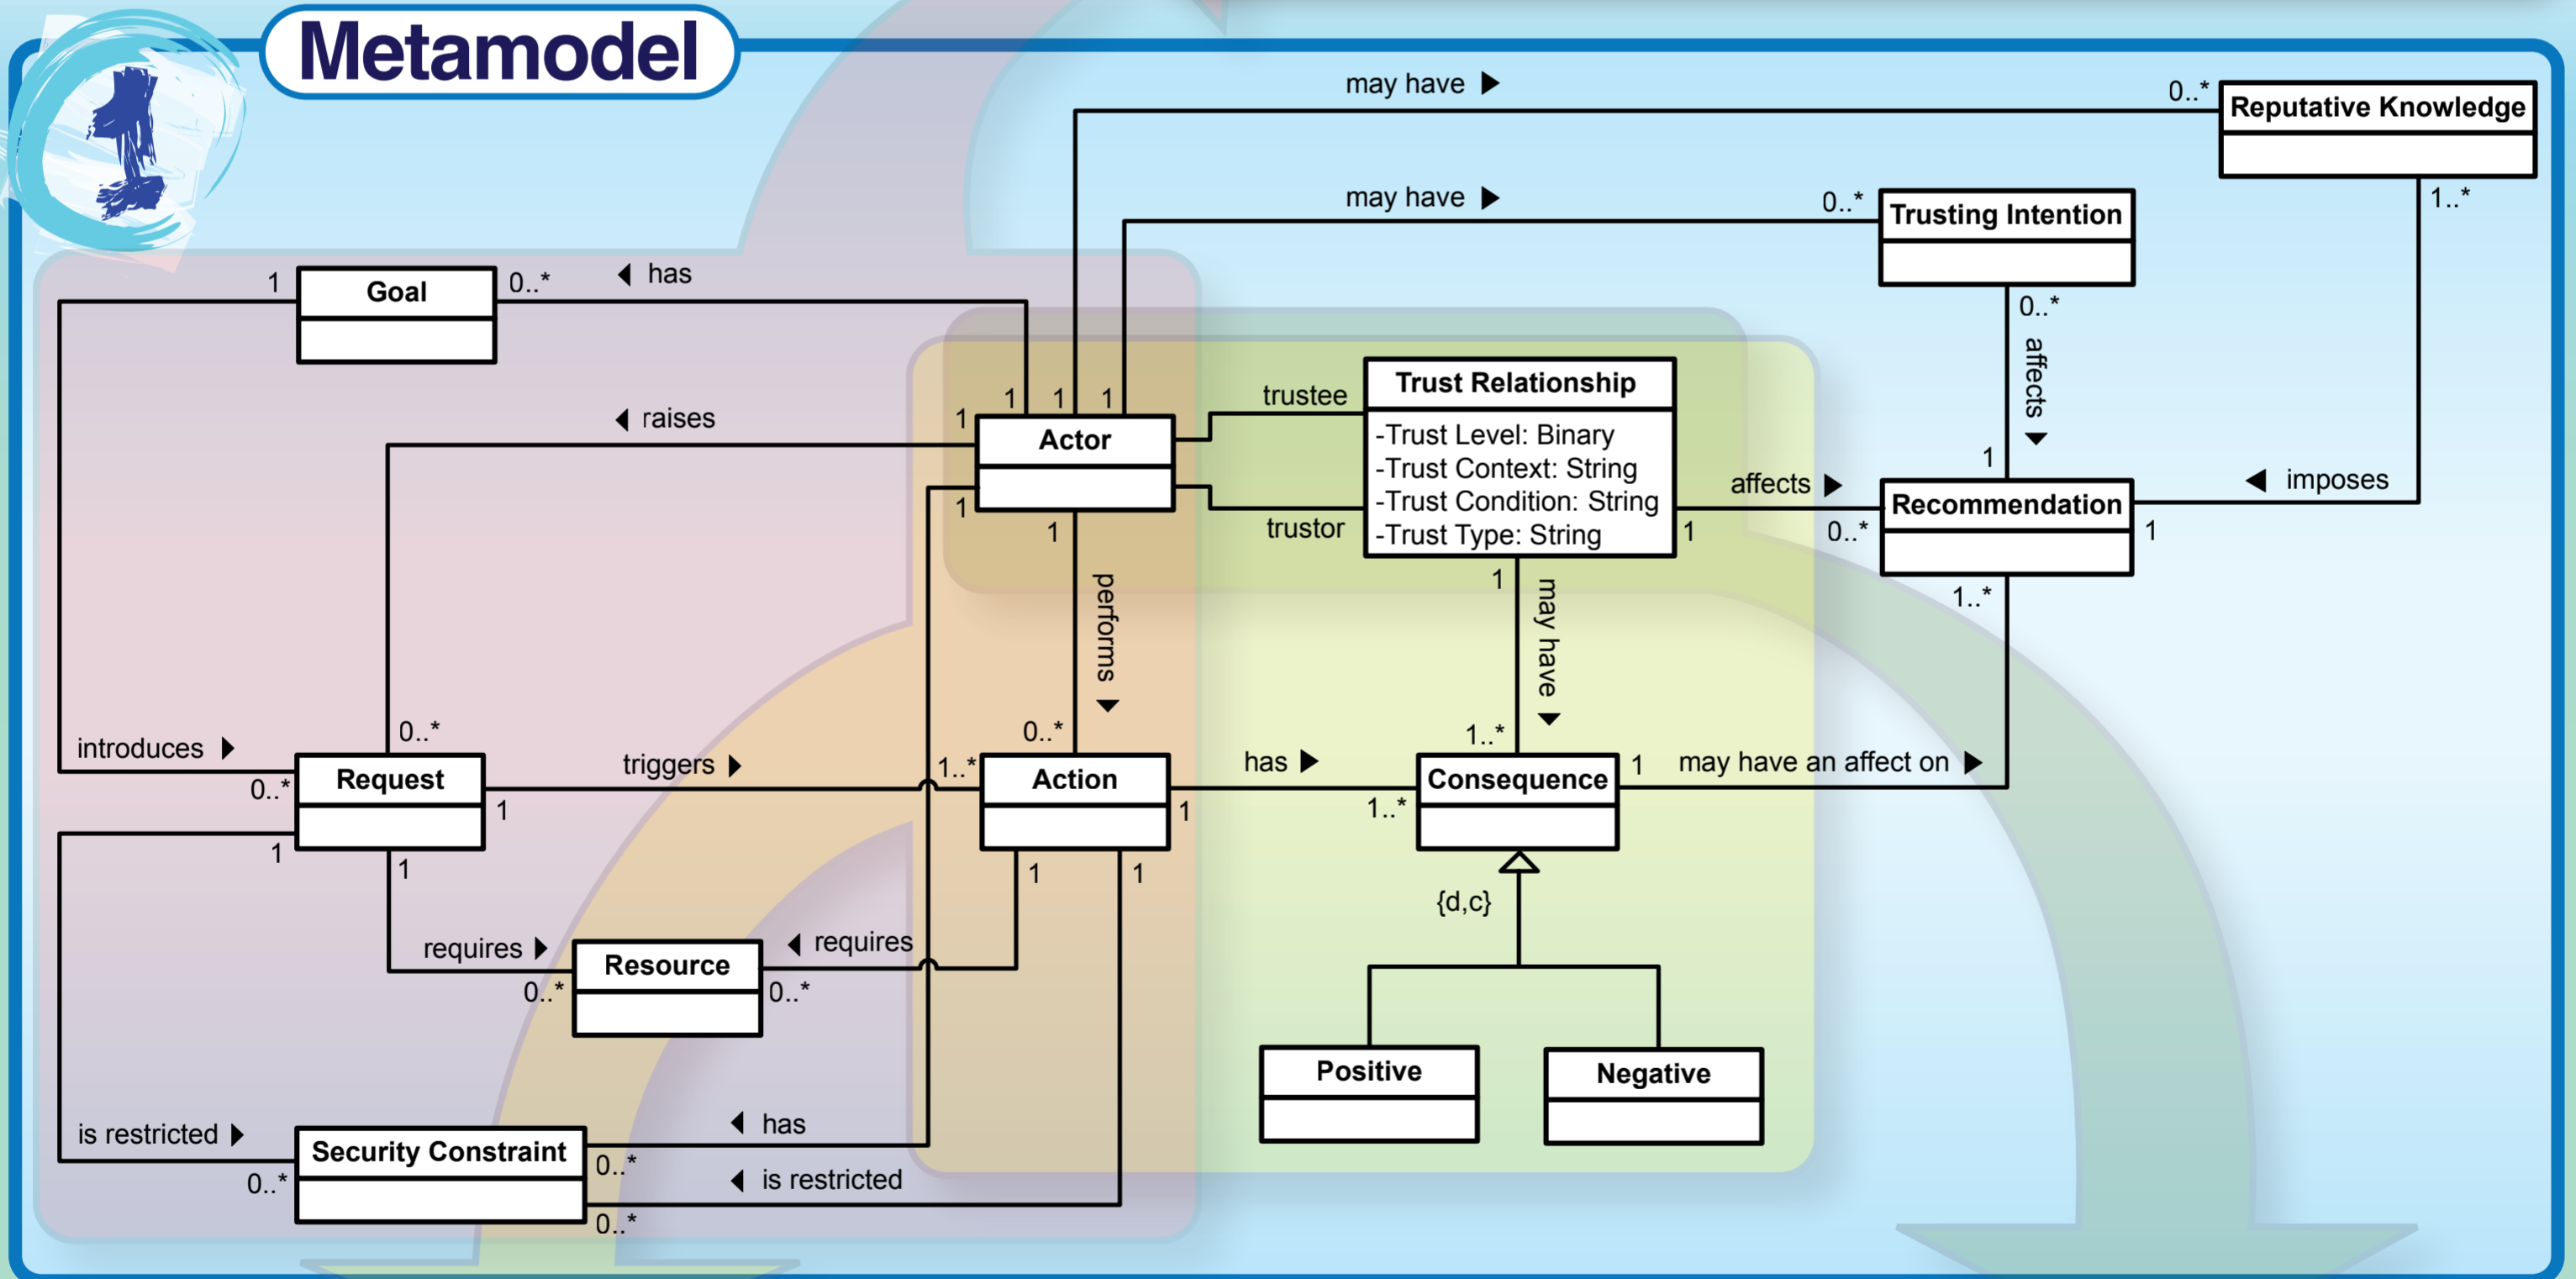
Metamodel

may have
0..*
Reputative Knowledge
may have
0..*
Trusting Intention
1..*
1
Goal
0..*
has
0..*
affects
1
1
1
raises
1
Actor
trustee
Trust Relationship
-Trust Level: Binary
-Trust Context: String
-Trust Condition: String
-Trust Type: String
trustor
1
affects
imposes
Recommendation
0..*
1
1
1
1
performs
1
may have
1..*
introduces
0..*
Request
triggers
1..*
0..*
Action
has
1..*
Consequence
1
may have an affect on
0..*
1
1
1..*
1
1
1
{d,c}
requires
Resource
requires
0..*
0..*
Positive
Negative
is restricted
Security Constraint
has
0..*
0..*
is restricted
0..*